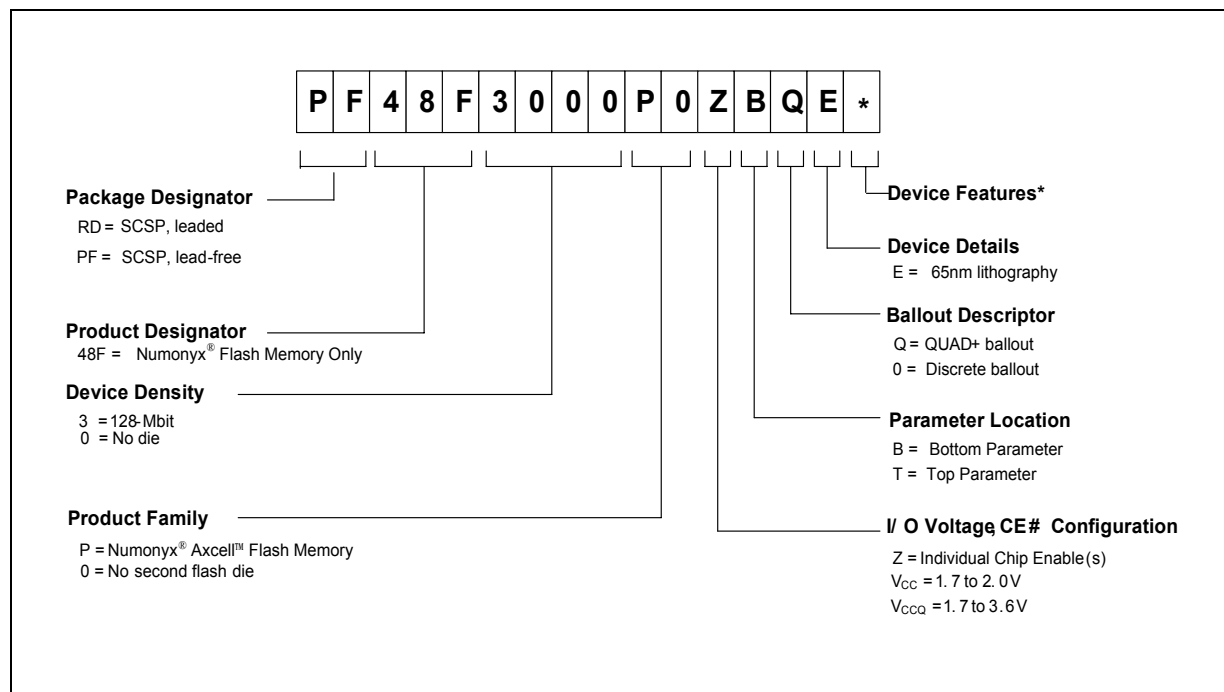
| P | F | 4 | 8 | F | 3 | 0 | 0 | 0 | P | 0 | Z | B | Q | E | * |
|---|---|---|---|---|---|---|---|---|---|---|---|---|---|---|---|

Package Designator
RD = SCSP, leaded
PF = SCSP, lead-free

Product Designator
48F = Numonyx® Flash Memory Only

Device Density
3 = 128-Mbit
0 = No die

Product Family
P = Numonyx® Axcell™ Flash Memory
0 = No second flash die

Device Features*

Device Details
E = 65nm lithography

Ballout Descriptor
Q = QUAD+ ballout
0 = Discrete ballout

Parameter Location
B = Bottom Parameter
T = Top Parameter

I/ O Voltage, CE# Configuration
Z = Individual Chip Enable(s)
$V_{CC}$ = 1. 7 to 2. 0V
$V_{CCQ}$ = 1. 7 to 3. 6V